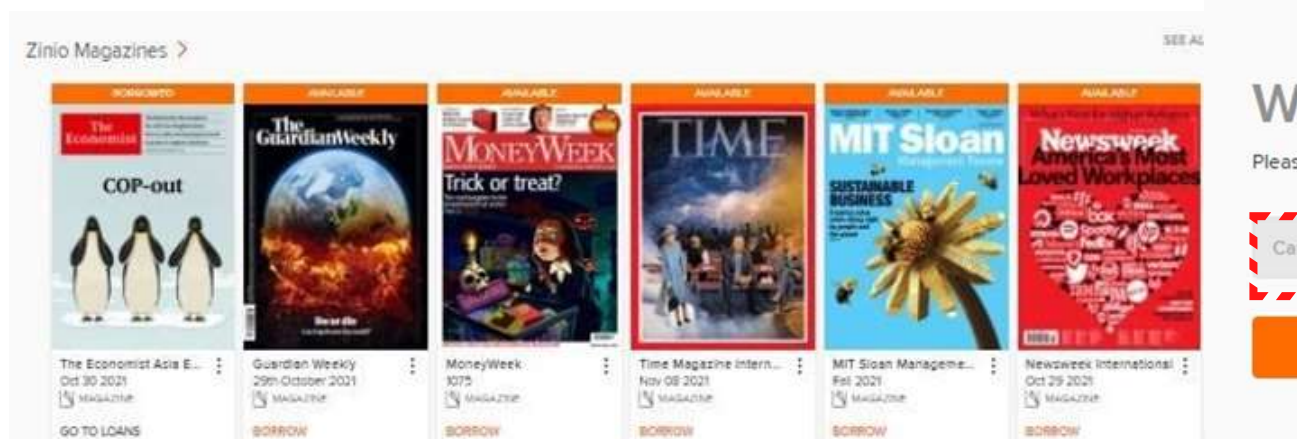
Zinio Magazines >

SEE AL

BORROWED

The Economist

COP-out

The Economist Asia E...
Oct 30 2021
MAGAZINE
GO TO LOANS

AVAILABLE

The GuardianWeekly

Guardian Weekly
29th October 2021
MAGAZINE
BORROW

AVAILABLE

MONEYWEEK

Trick or treat?

MoneyWeek
1075
MAGAZINE
BORROW

AVAILABLE

TIME

Time Magazine Intern...
Nov 08 2021
MAGAZINE
BORROW

AVAILABLE

MIT Sloan
Management Review

SUSTAINABLE BUSINESS

MIT Sloan Manageme...
Fall 2021
MAGAZINE
BORROW

AVAILABLE

Newsweek
America's Most Loved Workplaces

Newsweek International
Oct 29 2021
MAGAZINE
BORROW

W

Pleas

Ca